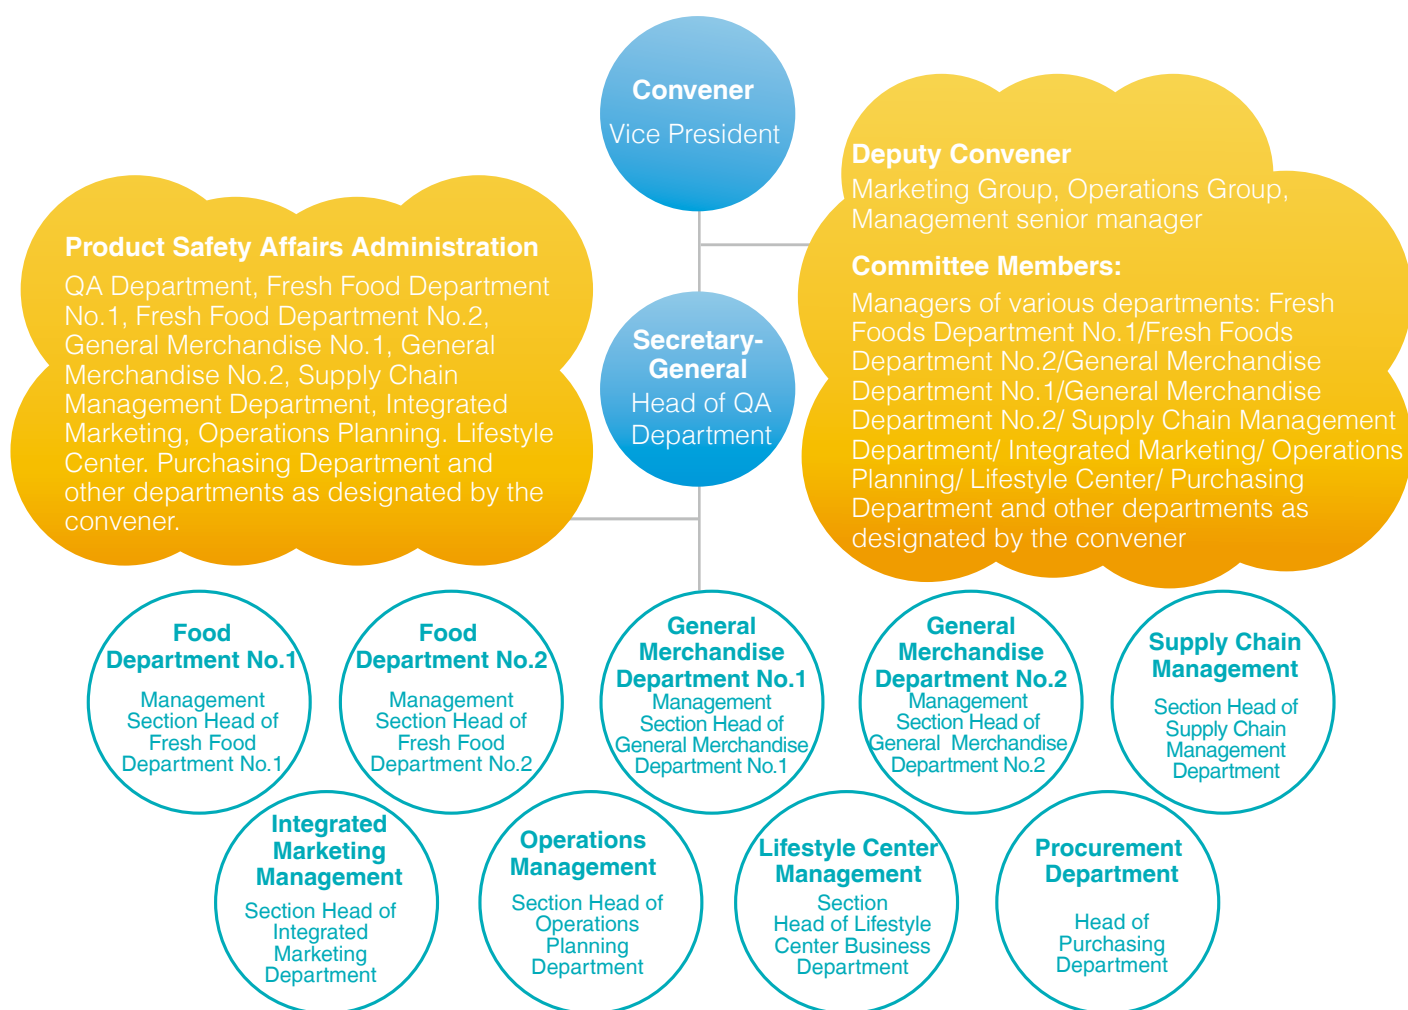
Convener
Vice President

Deputy Convener
Marketing Group, Operations Group, Management senior manager

Committee Members:
Managers of various departments: Fresh Foods Department No.1/Fresh Foods Department No.2/General Merchandise Department No.1/General Merchandise Department No.2/ Supply Chain Management Department/ Integrated Marketing/ Operations Planning/ Lifestyle Center/ Purchasing Department and other departments as designated by the convener

Product Safety Affairs Administration
QA Department, Fresh Food Department No.1, Fresh Food Department No.2, General Merchandise No.1, General Merchandise No.2, Supply Chain Management Department, Integrated Marketing, Operations Planning. Lifestyle Center. Purchasing Department and other departments as designated by the convener.

Secretary-General
Head of QA Department

Food Department No.1
Management Section Head of Fresh Food Department No.1

Food Department No.2
Management Section Head of Fresh Food Department No.2

General Merchandise Department No.1
Management Section Head of General Merchandise Department No.1

General Merchandise Department No.2
Management Section Head of General Merchandise Department No.2

Supply Chain Management
Section Head of Supply Chain Management Department

Integrated Marketing Management
Section Head of Integrated Marketing Department

Operations Management
Section Head of Operations Planning Department

Lifestyle Center Management
Section Head of Lifestyle Center Business Department

Procurement Department
Head of Purchasing Department